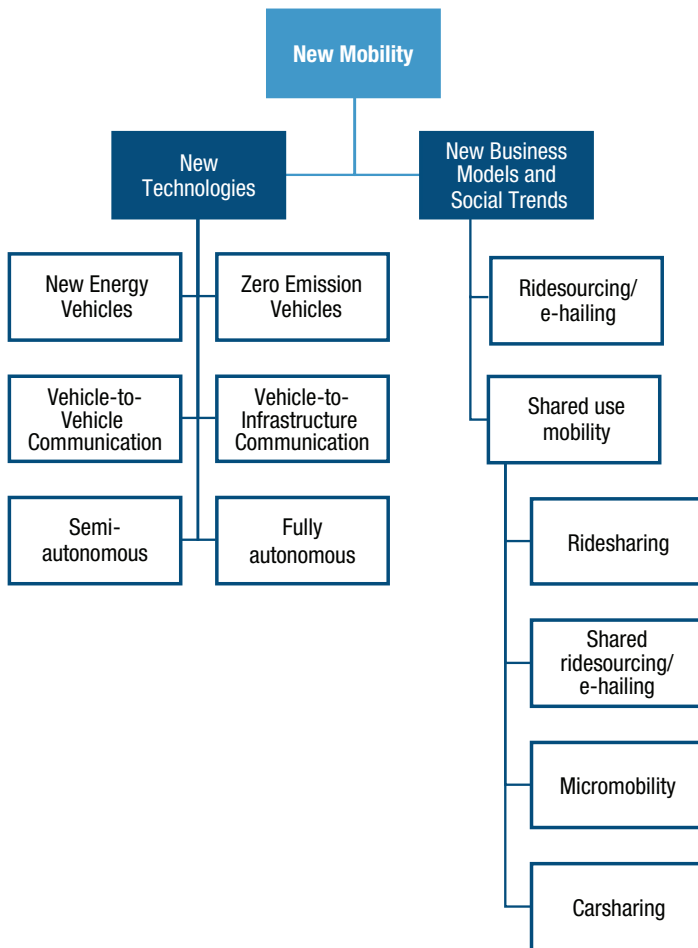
New Mobility

New Technologies

New Business Models and Social Trends

New Energy Vehicles

Zero Emission Vehicles

Vehicle-to-Vehicle Communication

Vehicle-to-Infrastructure Communication

Semi-autonomous

Fully autonomous

Ridesourcing/ e-hailing

Shared use mobility

Ridesharing

Shared ridesourcing/ e-hailing

Micromobility

Carsharing